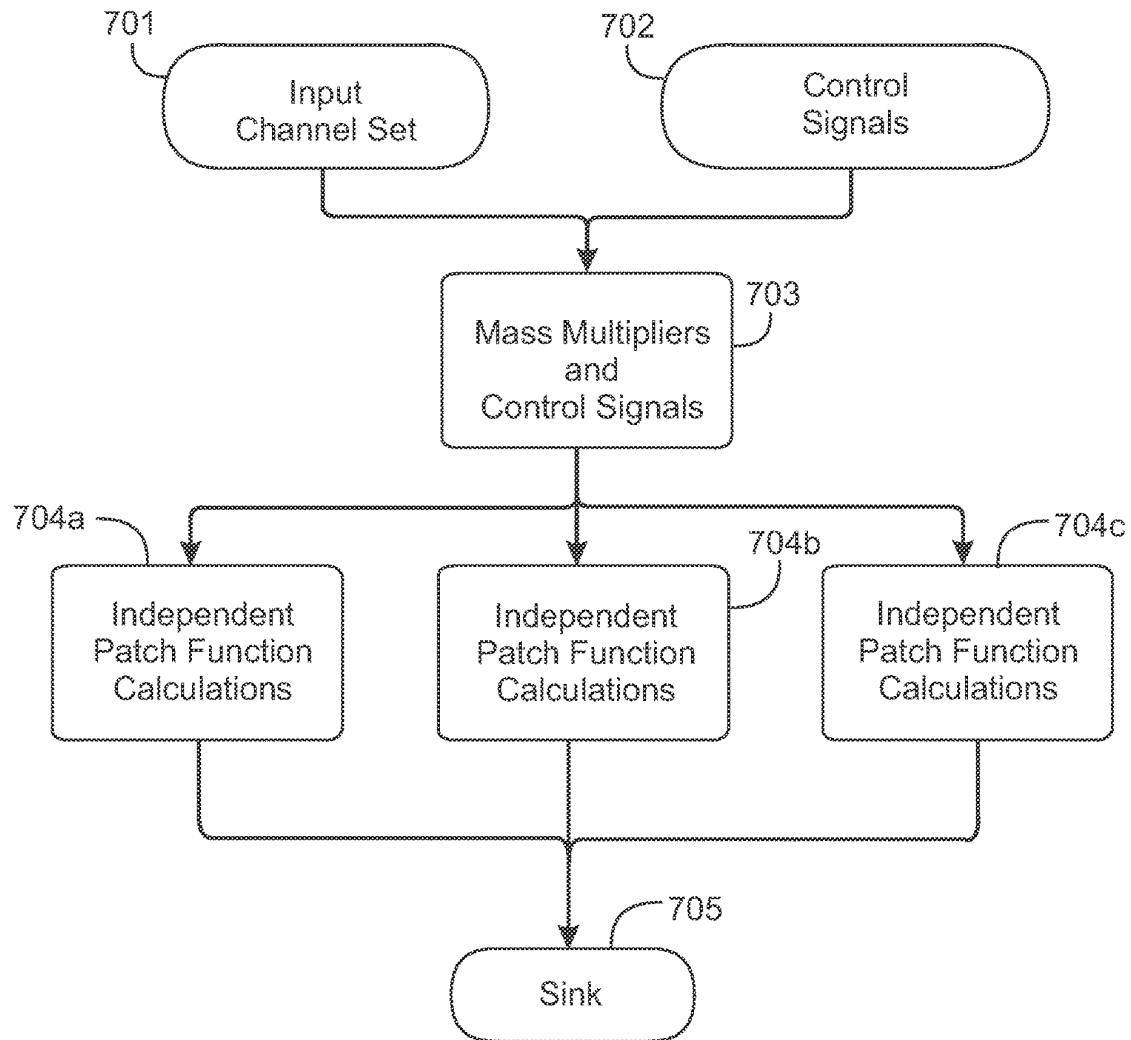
701
Input Channel Set

702
Control Signals

703
Mass Multipliers and Control Signals

704a
Independent Patch Function Calculations

704b
Independent Patch Function Calculations

704c
Independent Patch Function Calculations

705
Sink